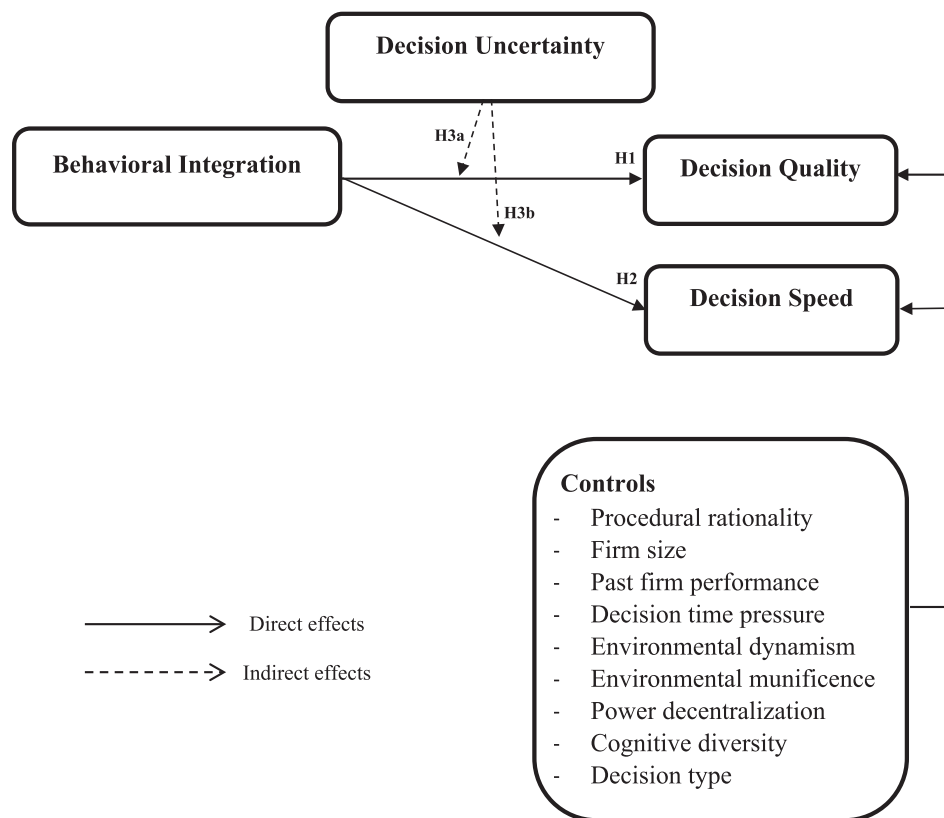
Decision Uncertainty

H3a

Behavioral Integration

H1

Decision Quality

H3b

H2

Decision Speed

Controls
- Procedural rationality
- Firm size
- Past firm performance
- Decision time pressure
- Environmental dynamism
- Environmental munificence
- Power decentralization
- Cognitive diversity
- Decision type

Direct effects

Indirect effects